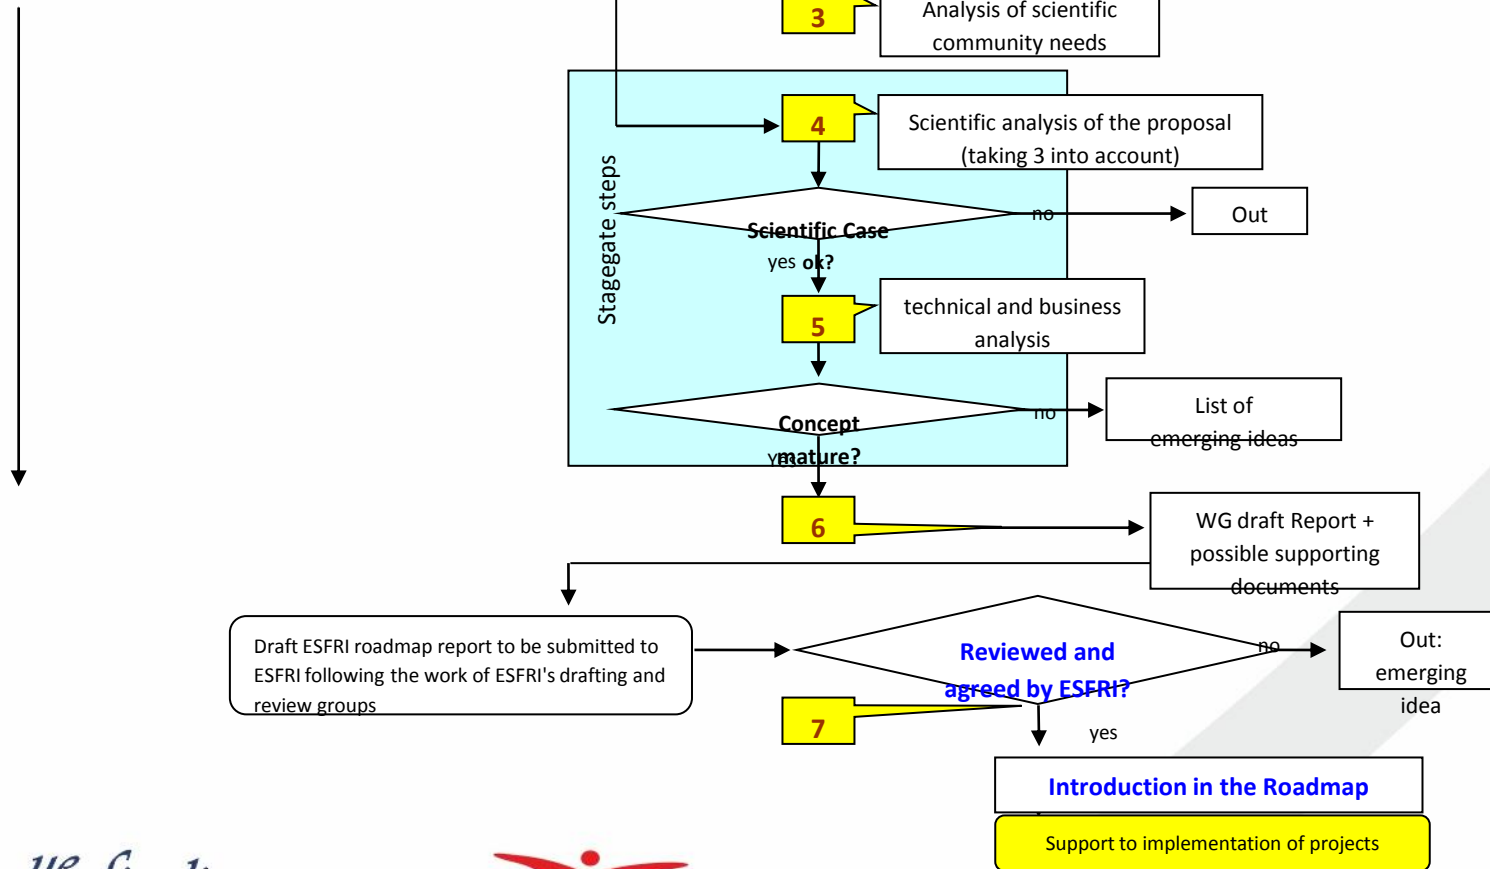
3

Analysis of scientific community needs

Stagegate steps

4

Scientific analysis of the proposal (taking 3 into account)

Scientific Case ok?

no

Out

yes

5

technical and business analysis

Concept mature?

no

List of emerging ideas

yes

6

WG draft Report + possible supporting documents

Draft ESFRI roadmap report to be submitted to ESFRI following the work of ESFRI's drafting and review groups

Reviewed and agreed by ESFRI?

no

Out: emerging idea

7

yes

Introduction in the Roadmap

Support to implementation of projects